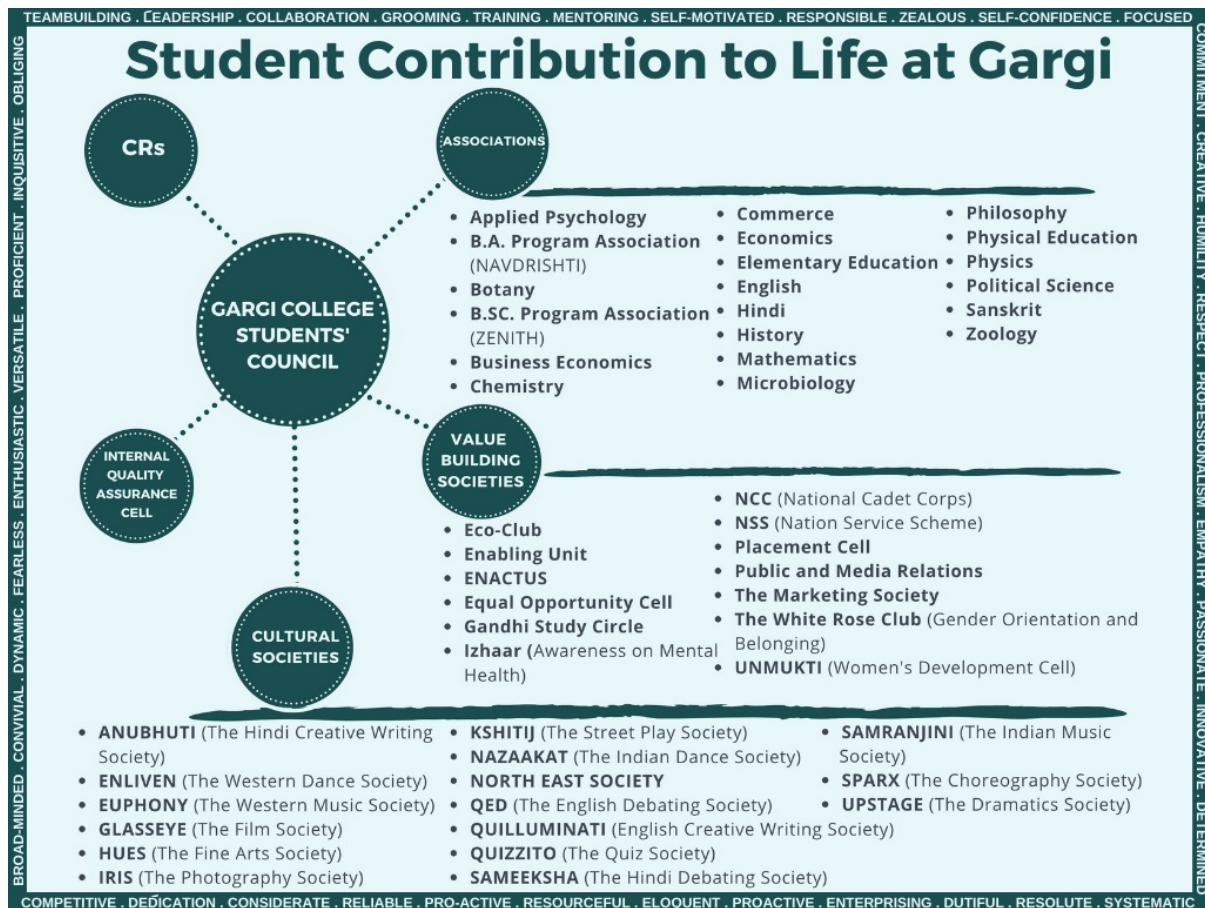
TEAMBUILDING . LEADERSHIP . COLLABORATION . GROOMING . TRAINING . MENTORING . SELF-MOTIVATED . RESPONSIBLE . ZEALOUS . SELF-CONFIDENCE . FOCUSED

COMMITMENT . CREATIVE . HUMILITY . RESPECT . PROFESSIONALISM . EMPATHY . PASSIONATE . INNOVATIVE . DETERMINED

COMPETITIVE . DEDICATION . CONSIDERATE . RELIABLE . PRO-ACTIVE . RESOURCEFUL . ELOQUENT . PROACTIVE . ENTERPRISING . DUTIFUL . RESOLUTE . SYSTEMATIC

BROAD-MINDED . CONVIVIAL . DYNAMIC . FEARLESS . ENTHUSIASTIC . VERSATILE . PROFICIENT . INQUISITIVE . OBLIGING

Student Contribution to Life at Gargi

CRs

ASSOCIATIONS

GARGI COLLEGE STUDENTS' COUNCIL

INTERNAL QUALITY ASSURANCE CELL

VALUE BUILDING SOCIETIES

CULTURAL SOCIETIES

• Applied Psychology
• B.A. Program Association (NAVDRISHTI)
• Botany
• B.SC. Program Association (ZENITH)
• Business Economics
• Chemistry

• Commerce
• Economics
• Elementary Education
• English
• Hindi
• History
• Mathematics
• Microbiology

• Philosophy
• Physical Education
• Physics
• Political Science
• Sanskrit
• Zoology

• Eco-Club
• Enabling Unit
• ENACTUS
• Equal Opportunity Cell
• Gandhi Study Circle
• Izhaar (Awareness on Mental Health)

• NCC (National Cadet Corps)
• NSS (Nation Service Scheme)
• Placement Cell
• Public and Media Relations
• The Marketing Society
• The White Rose Club (Gender Orientation and Belonging)
• UNMUKTI (Women's Development Cell)

• ANUBHUTI (The Hindi Creative Writing Society)
• ENLIVEN (The Western Dance Society)
• EUPHONY (The Western Music Society)
• GLASSEYE (The Film Society)
• HUES (The Fine Arts Society)
• IRIS (The Photography Society)

• KSHITIJ (The Street Play Society)
• NAZAAKAT (The Indian Dance Society)
• NORTH EAST SOCIETY
• QED (The English Debating Society)
• QUILLUMINATI (English Creative Writing Society)
• QUIZZITO (The Quiz Society)
• SAMEEKSHA (The Hindi Debating Society)

• SAMRANJINI (The Indian Music Society)
• SPARX (The Choreography Society)
• UPSTAGE (The Dramatics Society)